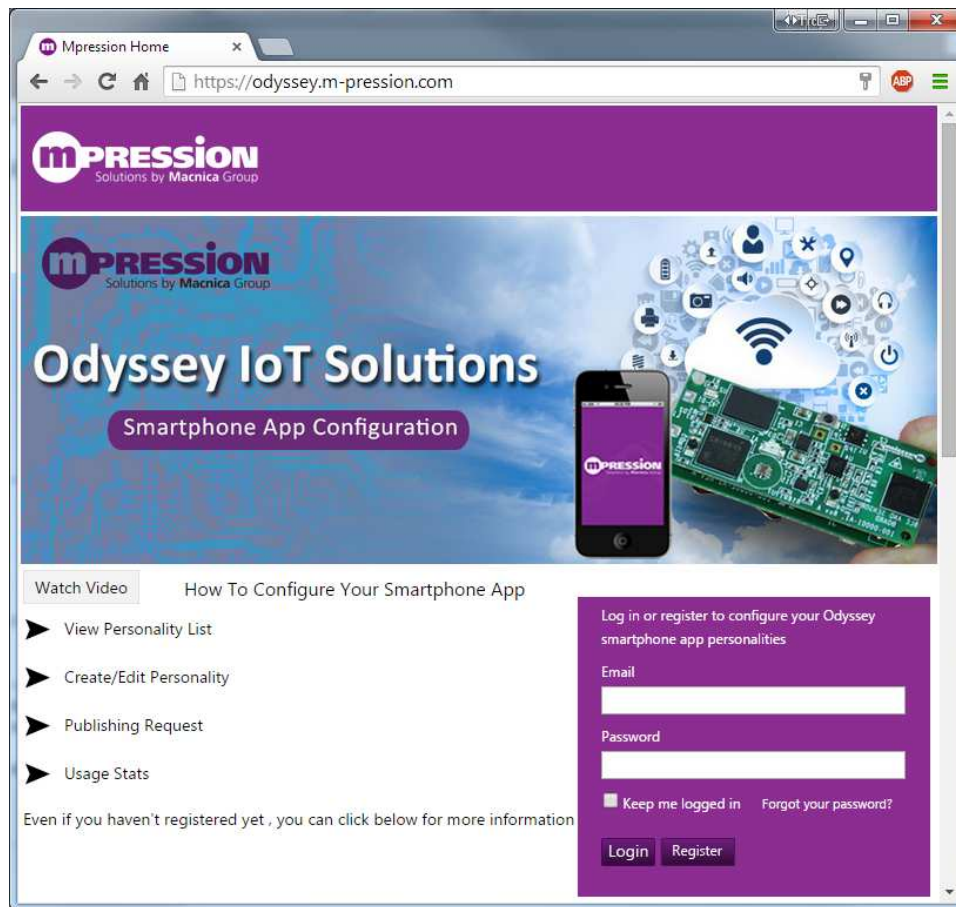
Mpression Home ×

https://odyssey.m-pression.com

ABP

mPRESSION
Solutions by Macnica Group

mPRESSION
Solutions by Macnica Group

Odyssey IoT Solutions

Smartphone App Configuration

mPRESSION

Watch Video How To Configure Your Smartphone App

View Personality List

Create/Edit Personality

Publishing Request

Usage Stats

Even if you haven't registered yet , you can click below for more information

Log in or register to configure your Odyssey smartphone app personalities

Email

Password

Keep me logged in Forgot your password?

Login Register